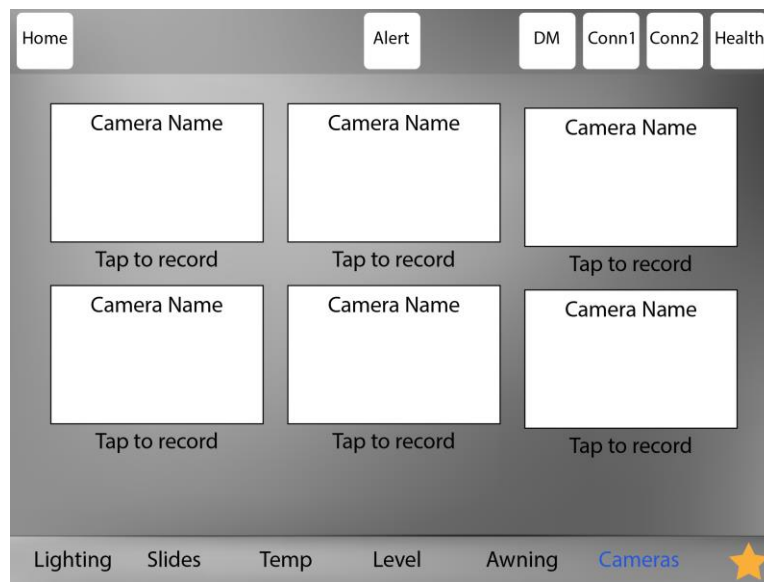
Home Alert DM Conn1 Conn2 Health

Camera Name
Tap to record

Camera Name
Tap to record

Camera Name
Tap to record

Camera Name
Tap to record

Camera Name
Tap to record

Camera Name
Tap to record

Lighting Slides Temp Level Awning Cameras